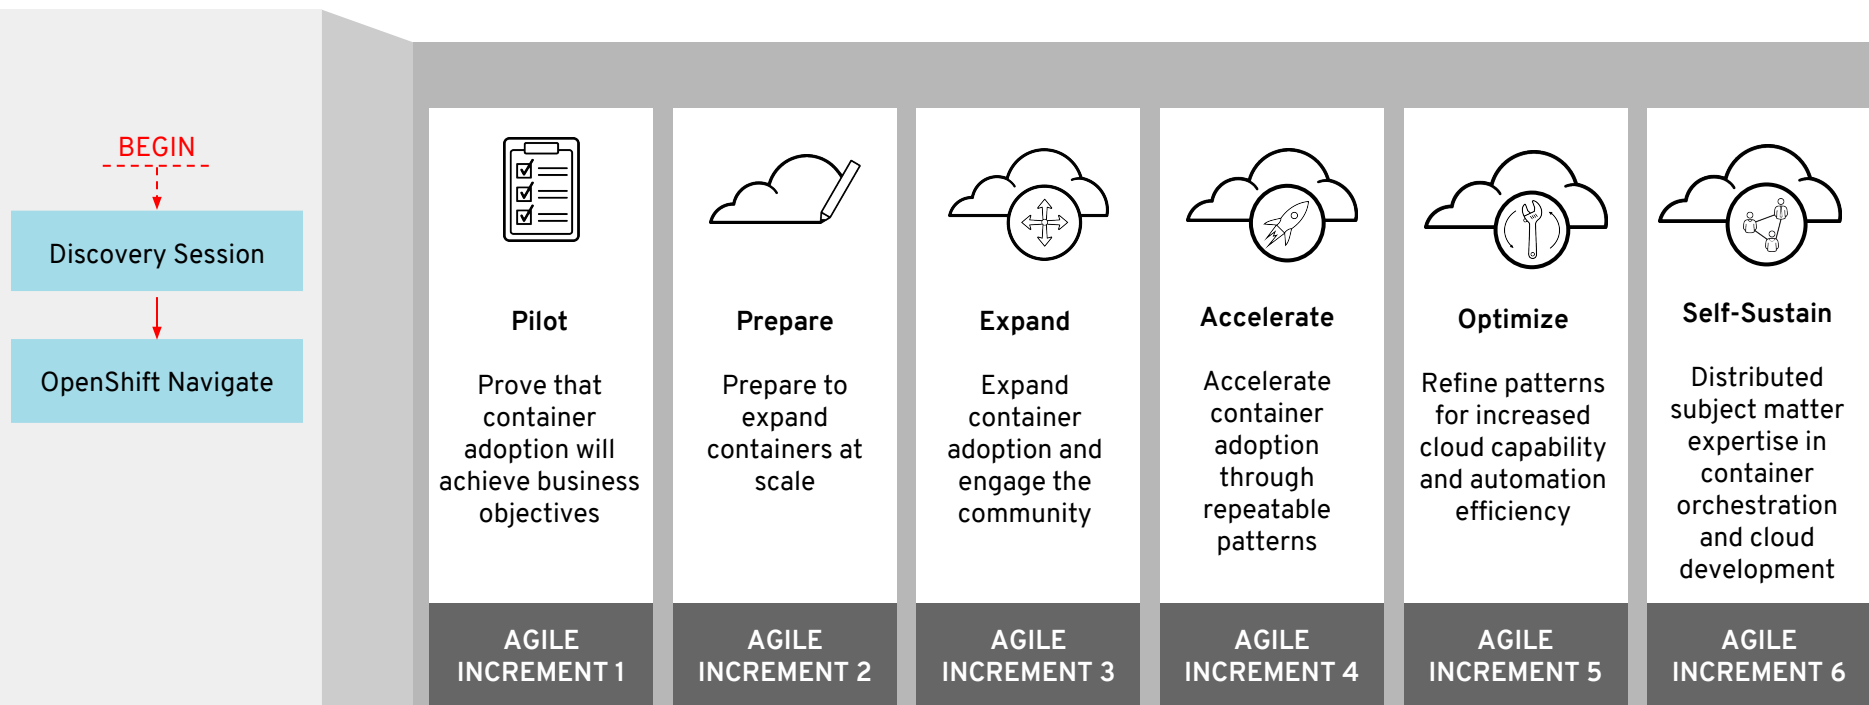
BEGIN

Discovery Session

OpenShift Navigate

Pilot

Prove that container adoption will achieve business objectives

AGILE INCREMENT 1

Prepare

Prepare to expand containers at scale

AGILE INCREMENT 2

Expand

Expand container adoption and engage the community

AGILE INCREMENT 3

Accelerate

Accelerate container adoption through repeatable patterns

AGILE INCREMENT 4

Optimize

Refine patterns for increased cloud capability and automation efficiency

AGILE INCREMENT 5

Self-Sustain

Distributed subject matter expertise in container orchestration and cloud development

AGILE INCREMENT 6